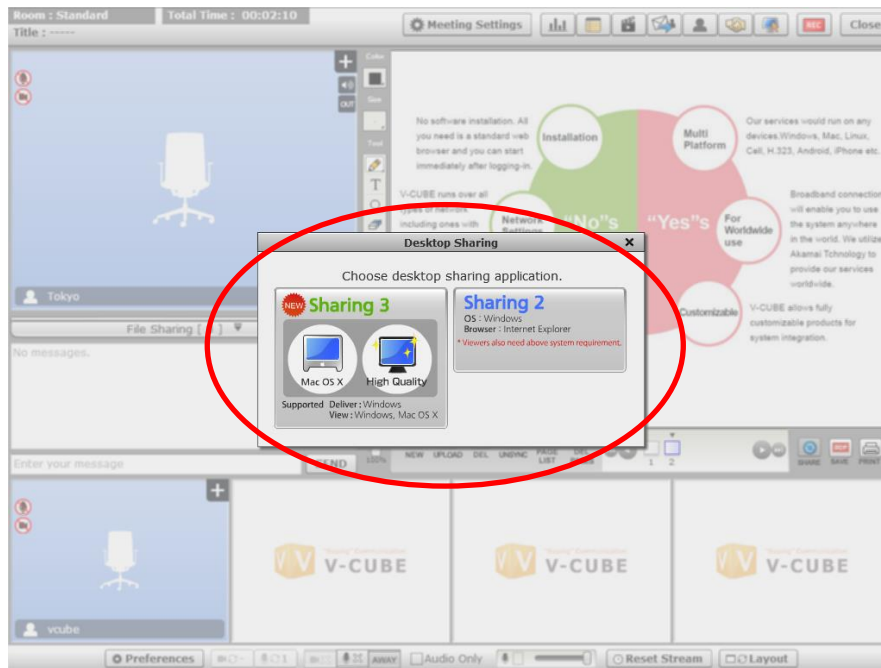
Room : Standard
Total Time : 00:02:10
Title : ------

Meeting Settings

REC

Close

Tokyo

File Sharing [ ]

No messages.

Enter your message

SEND

No software installation. All you need is a standard web browser and you can start immediately after logging-in.

Installation

Multi Platform

Our services would run on any devices.Windows, Mac, Linux, Cell, H.323, Android, iPhone etc.

V-CUBE runs over all types of network including ones with

Network Settings

"No"s

"Yes"s

For Worldwide use

Broadband connection will enable you to use the system anywhere in the world. We utilize Akamai Tchnology to provide our services worldwide.

Customizable

V-CUBE allows fully customizable products for system integration.

Desktop Sharing

Choose desktop sharing application.

NEW Sharing 3

Mac OS X

High Quality

Supported Deliver : Windows
View : Windows, Mac OS X

Sharing 2

OS : Windows
Browser : Internet Explorer
* Viewers also need above system requirement.

NEW UPLOAD DEL UNSYNC PAGE LIST

1 2

SHARE SAVE PRINT

vcube

V-CUBE

V-CUBE

V-CUBE

Preferences

AWAY

Audio Only

Reset Stream

Layout